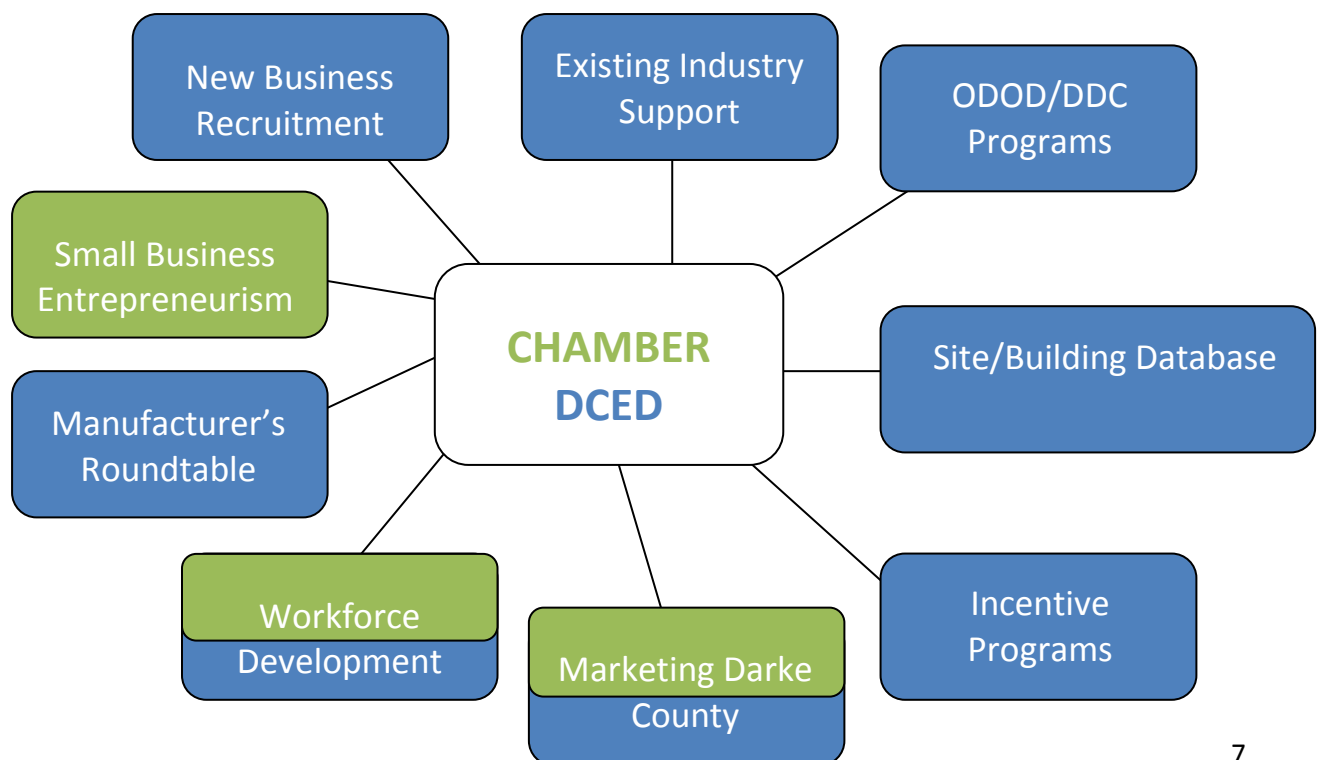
New Business Recruitment

Existing Industry Support

ODOD/DDC Programs

Small Business Entrepreneurism

CHAMBER
DCED

Site/Building Database

Manufacturer's Roundtable

Workforce Development

Marketing Darke County

Incentive Programs

7